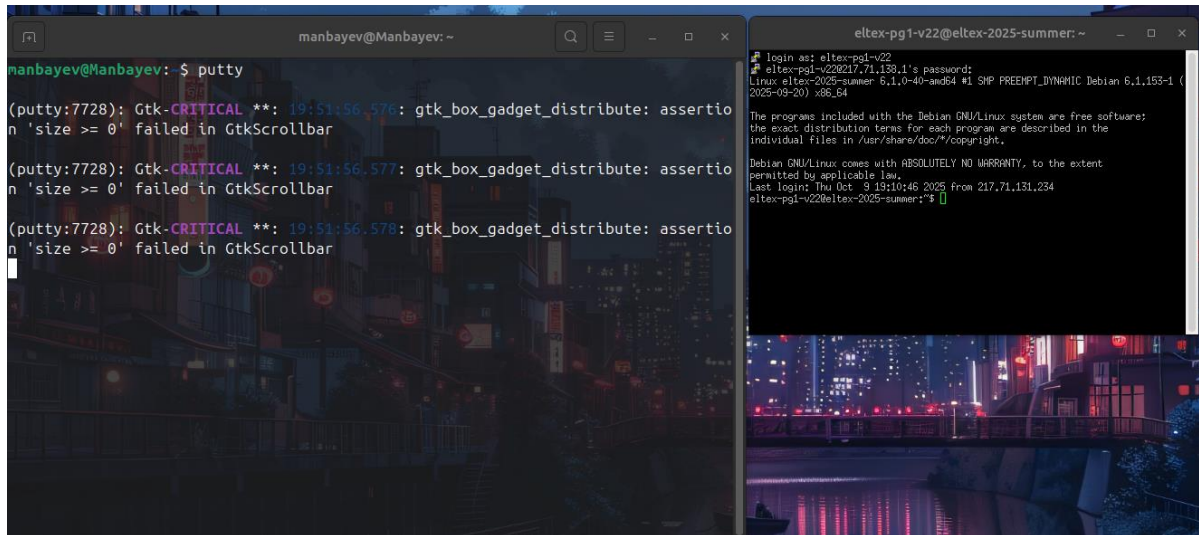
manbayev@Manbayev: ~

manbayev@Manbayev:~$ putty

(putty:7728): Gtk-CRITICAL **: 19:51:56.576: gtk_box_gadget_distribute: assertion 'size >= 0' failed in GtkScrollbar

(putty:7728): Gtk-CRITICAL **: 19:51:56.577: gtk_box_gadget_distribute: assertion 'size >= 0' failed in GtkScrollbar

(putty:7728): Gtk-CRITICAL **: 19:51:56.578: gtk_box_gadget_distribute: assertion 'size >= 0' failed in GtkScrollbar

eltex-pg1-v22@eltex-2025-summer: ~

login as: eltex-pg1-v22
eltex-pg1-v22@217.71.138.1's password:
Linux eltex-2025-summer 6.1.0-40-amd64 #1 SMP PREEMPT_DYNAMIC Debian 6.1.153-1 (2025-09-20) x86_64

The programs included with the Debian GNU/Linux system are free software;
the exact distribution terms for each program are described in the
individual files in /usr/share/doc/*/copyright.

Debian GNU/Linux comes with ABSOLUTELY NO WARRANTY, to the extent
permitted by applicable law.
Last login: Thu Oct 9 19:10:46 2025 from 217.71.131.234
eltex-pg1-v22@eltex-2025-summer:~$